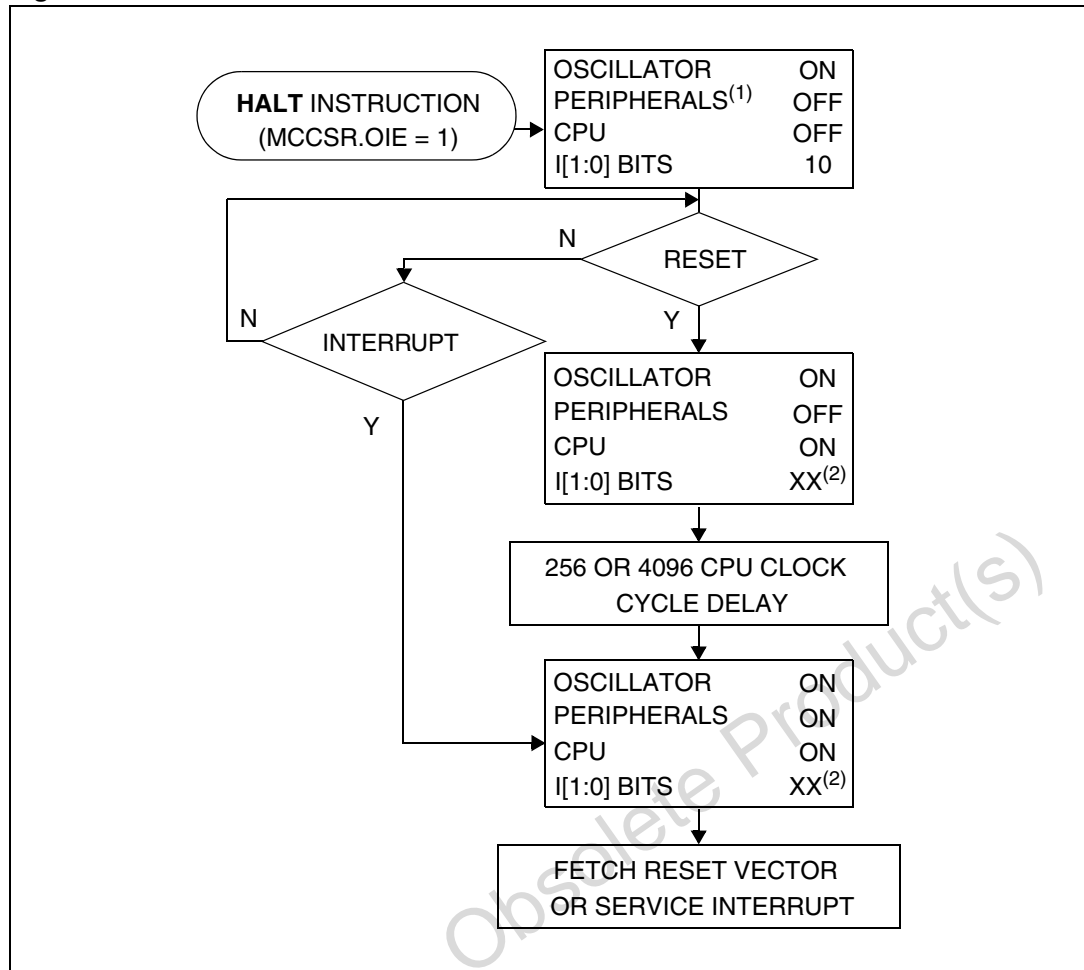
HALT INSTRUCTION (MCCSR.OIE = 1)

OSCILLATOR ON
PERIPHERALS$^{(1)}$ OFF
CPU OFF
I[1:0] BITS 10

N
RESET
Y

N
INTERRUPT
Y

OSCILLATOR ON
PERIPHERALS OFF
CPU ON
I[1:0] BITS XX$^{(2)}$

256 OR 4096 CPU CLOCK CYCLE DELAY

OSCILLATOR ON
PERIPHERALS ON
CPU ON
I[1:0] BITS XX$^{(2)}$

FETCH RESET VECTOR OR SERVICE INTERRUPT

Obsolete Product(s)